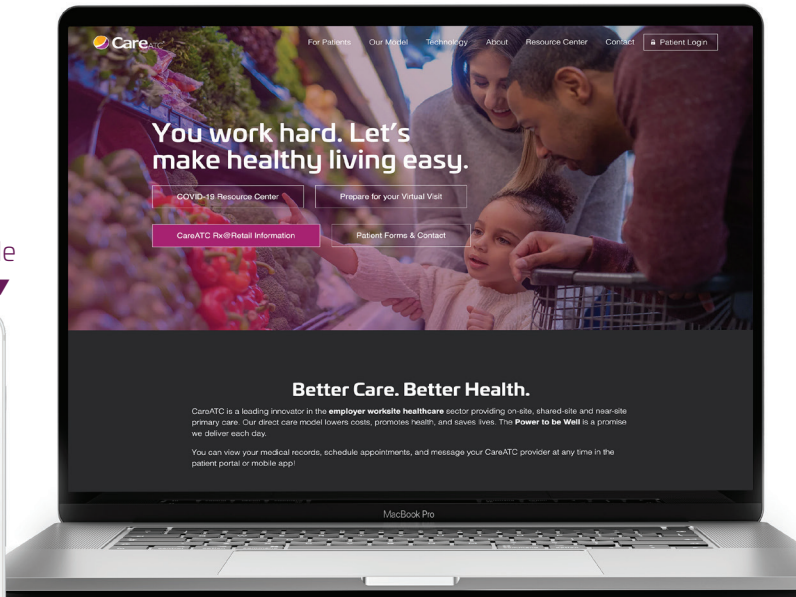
e

CareATC

For Patients Our Model Technology About Resource Center Contact Patient Login

You work hard. Let's make healthy living easy.

COVID-19 Resource Center

Prepare for your Virtual Visit

CareATC Rx@Retail Information

Patient Forms & Contact

Better Care. Better Health.

CareATC is a leading innovator in the employer worksite healthcare sector providing on-site, shared-site and near-site primary care. Our direct care model lowers costs, promotes health, and saves lives. The Power to be Well is a promise we deliver each day.

You can view your medical records, schedule appointments, and message your CareATC provider at any time in the patient portal or mobile app!

MacBook Pro